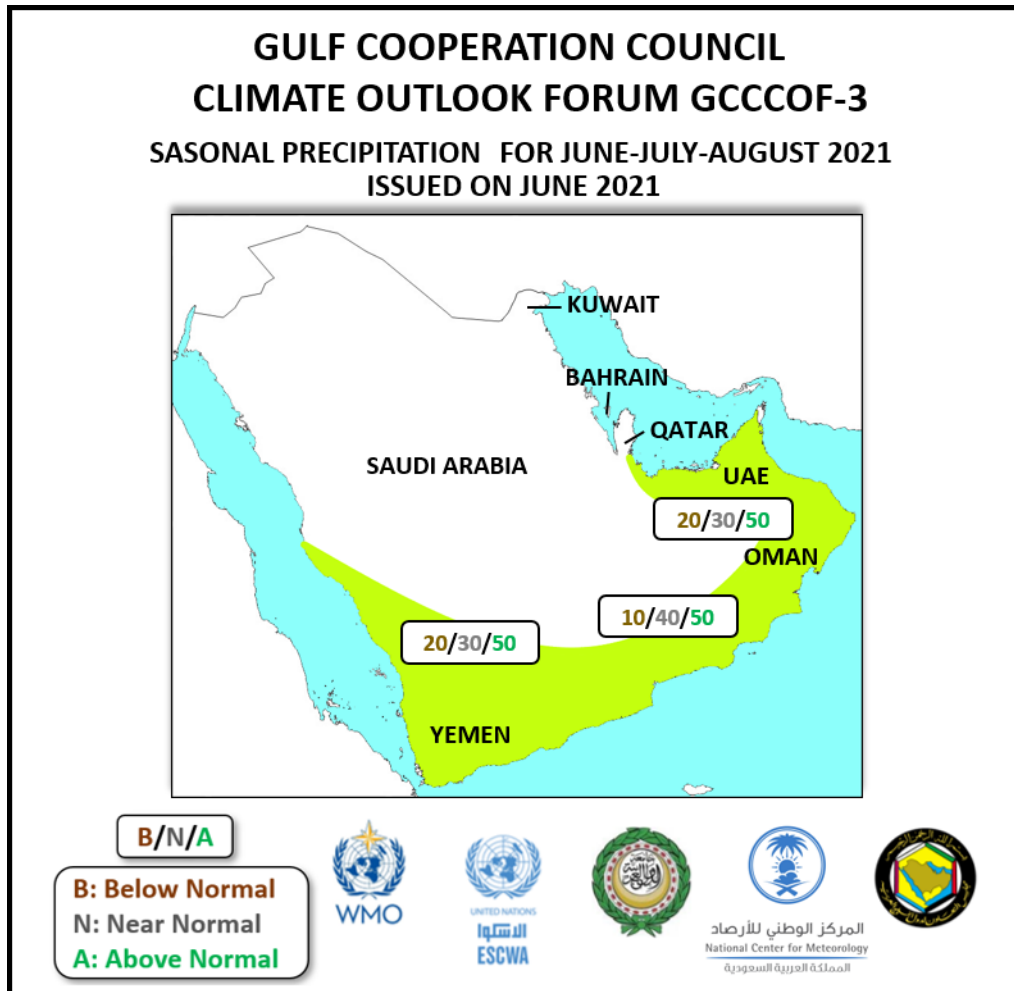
GULF COOPERATION COUNCIL
CLIMATE OUTLOOK FORUM GCCCOF-3

SASONAL PRECIPITATION FOR JUNE-JULY-AUGUST 2021
ISSUED ON JUNE 2021

KUWAIT
BAHRAIN
QATAR
SAUDI ARABIA
UAE
20/30/50
OMAN
10/40/50
20/30/50
YEMEN

B/N/A

B: Below Normal
N: Near Normal
A: Above Normal

WMO

UNITED NATIONS
الاسكوا
ESCWA

المركز الوطني للأرصاد
National Center for Meteorology
المملكة العربية السعودية